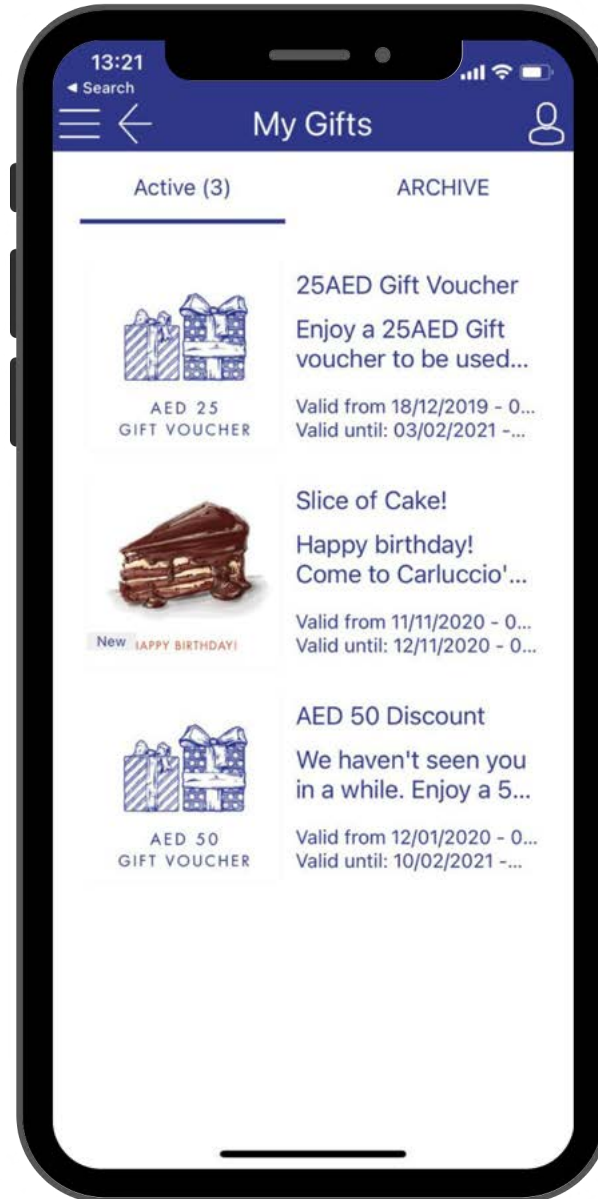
13:21
◂ Search

My Gifts

Active (3)

ARCHIVE

AED 25
GIFT VOUCHER

25AED Gift Voucher

Enjoy a 25AED Gift voucher to be used...

Valid from 18/12/2019 - 0...
Valid until: 03/02/2021 -...

New IAPPY BIRTHDAY!

Slice of Cake!

Happy birthday! Come to Carluccio'...

Valid from 11/11/2020 - 0...
Valid until: 12/11/2020 - 0...

AED 50
GIFT VOUCHER

AED 50 Discount

We haven't seen you in a while. Enjoy a 5...

Valid from 12/01/2020 - 0...
Valid until: 10/02/2021 -...